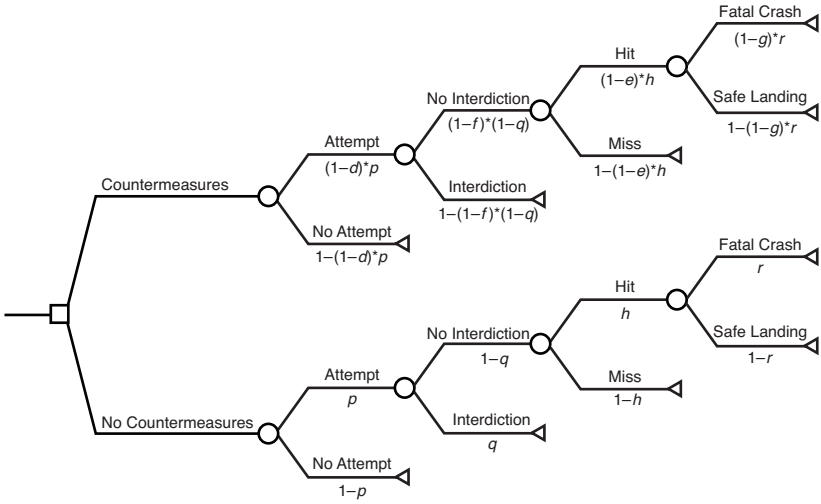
Countermeasures

Attempt
$(1-d)*p$

No Attempt
$1-(1-d)*p$

No Interdiction
$(1-f)*(1-q)$

Interdiction
$1-(1-f)*(1-q)$

Hit
$(1-e)*h$

Miss
$1-(1-e)*h$

Fatal Crash
$(1-g)*r$

Safe Landing
$1-(1-g)*r$

No Countermeasures

Attempt
$p$

No Attempt
$1-p$

No Interdiction
$1-q$

Interdiction
$q$

Hit
$h$

Miss
$1-h$

Fatal Crash
$r$

Safe Landing
$1-r$